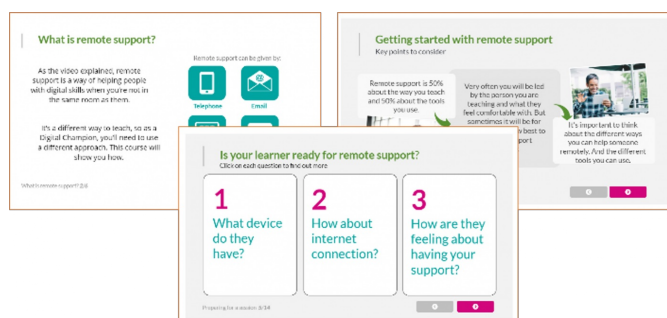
What is remote support?

As the video explaines, remote support is a way of helping people with digital skills when you're not in the same room as them.

It's a different way to teach, so as a Digital Champion, you'll need to use a different approach. This course will show you how.

What is remote support? 2/6

Remote support can be given by:

Telephone

Email

Getting started with remote support

Key points to consider

Remote support is 50% about the way you teach and 50% about the tools you use.

Very often you will be led by the person you are teaching and what they feel comfortable with. But sometimes it will be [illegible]

It's important to think about the different ways you can help someone remotely. And the different tools you can use.

Is your learner ready for remote support?

Click on each question to find out more

1
What device do they have?

2
How about internet connection?

3
How are they feeling about having your support?

Preparing for a session 3/34